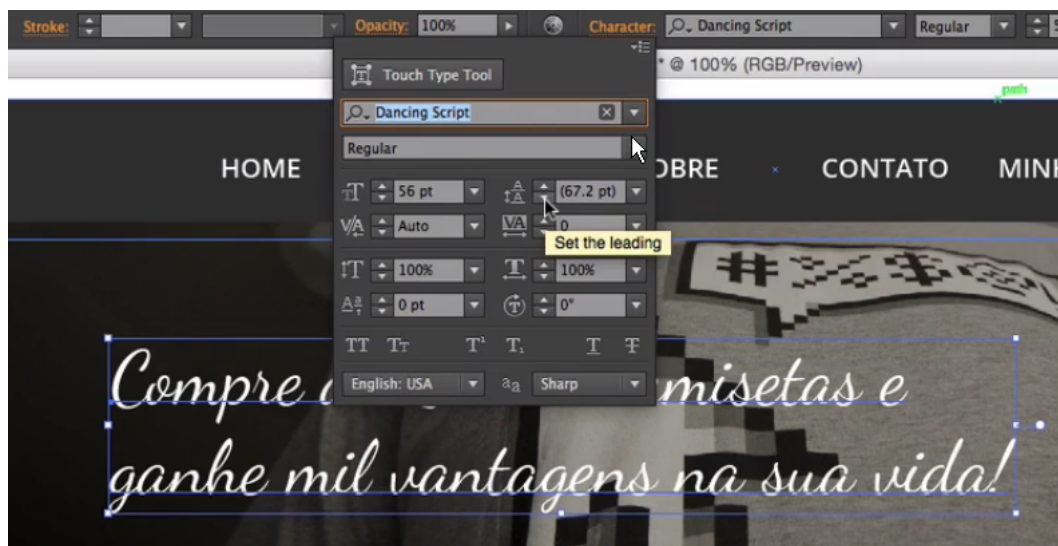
Stroke: Opacity: 100% Character: Dancing Script Regular

* @ 100% (RGB/Preview)

path

Touch Type Tool

Dancing Script

Regular

56 pt (67.2 pt)

Auto 0

Set the leading

100% 100%

0 pt 0°

TT Tr T¹ T₁ T Ŧ

English: USA aa Sharp

HOME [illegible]OBRE CONTATO MIN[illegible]

Compre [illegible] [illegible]misetas e ganhe mil vantagens na sua vida!